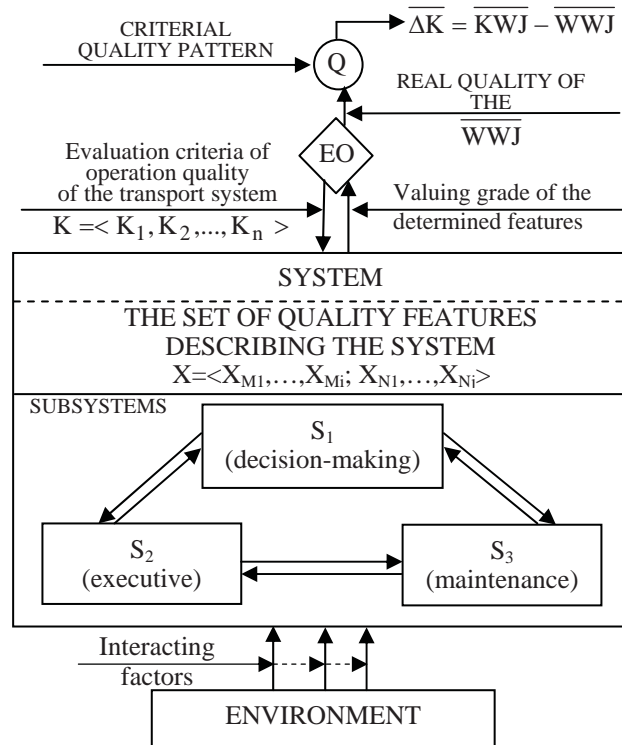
CRITERIAL QUALITY PATTERN

Q

$\overline{\Delta K} = \overline{KWJ} - \overline{WWJ}$

REAL QUALITY OF THE $\overline{WWJ}$

EO

Evaluation criteria of operation quality of the transport system

$K = < K_1, K_2, ..., K_n >$

Valuing grade of the determined features

SYSTEM

THE SET OF QUALITY FEATURES DESCRIBING THE SYSTEM

$X=<X_{M1},\ldots,X_{Mi}; X_{N1},\ldots,X_{Ni}>$

SUBSYSTEMS

$S_1$
(decision-making)

$S_2$
(executive)

$S_3$
(maintenance)

Interacting factors

ENVIRONMENT